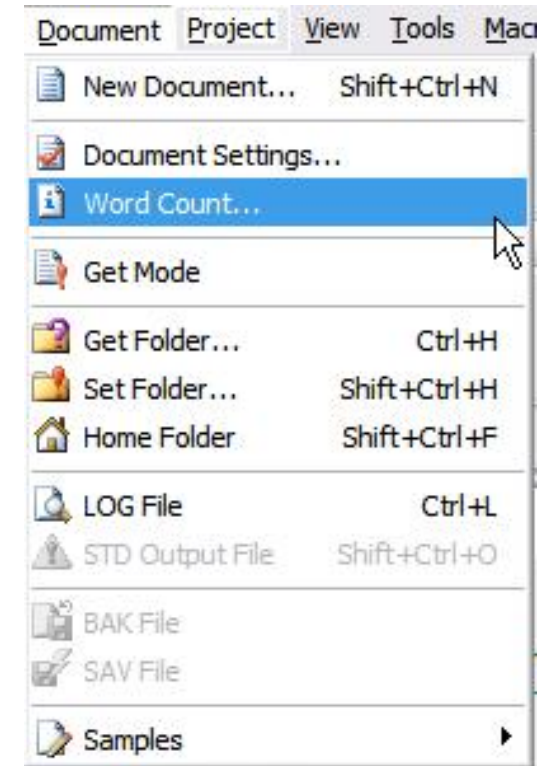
Document Project View Tools Mac

New Document... Shift+Ctrl+N

Document Settings...
Word Count...

Get Mode

Get Folder... Ctrl+H
Set Folder... Shift+Ctrl+H
Home Folder Shift+Ctrl+F

LOG File Ctrl+L
STD Output File Shift+Ctrl+O

BAK File
SAV File

Samples